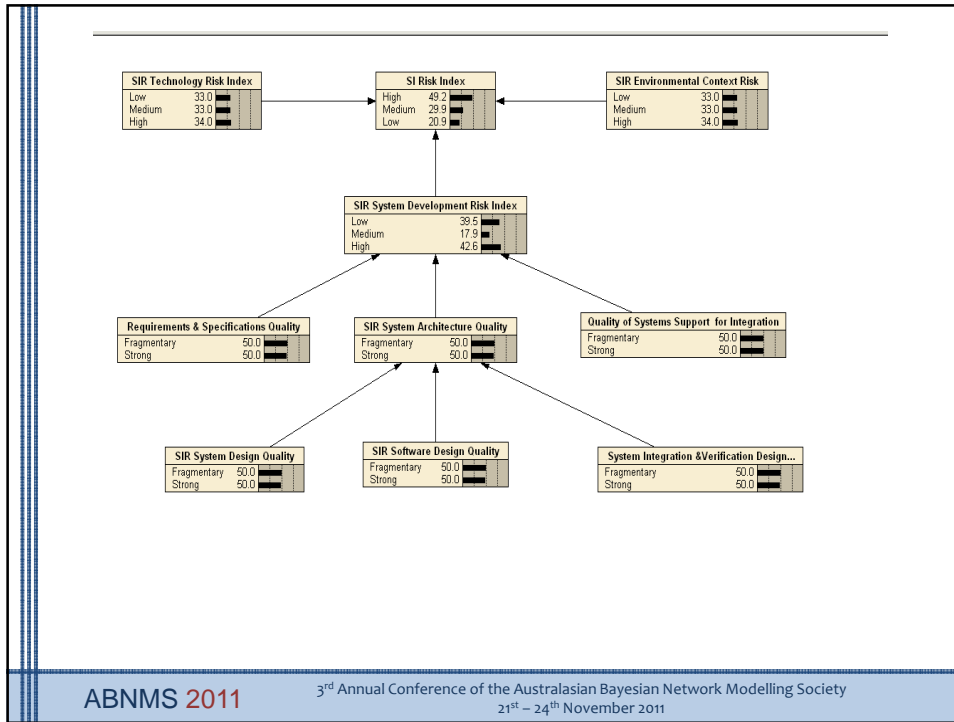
SIR Technology Risk Index
Low 33.0
Medium 33.0
High 34.0

SI Risk Index
High 49.2
Medium 29.9
Low 20.9

SIR Environmental Context Risk
Low 33.0
Medium 33.0
High 34.0

SIR System Development Risk Index
Low 39.5
Medium 17.9
High 42.6

Requirements & Specifications Quality
Fragmentary 50.0
Strong 50.0

SIR System Architecture Quality
Fragmentary 50.0
Strong 50.0

Quality of Systems Support for Integration
Fragmentary 50.0
Strong 50.0

SIR System Design Quality
Fragmentary 50.0
Strong 50.0

SIR Software Design Quality
Fragmentary 50.0
Strong 50.0

System Integration &Verification Design...
Fragmentary 50.0
Strong 50.0

ABNMS 2011

3$^{rd}$ Annual Conference of the Australasian Bayesian Network Modelling Society
21$^{st}$ – 24$^{th}$ November 2011